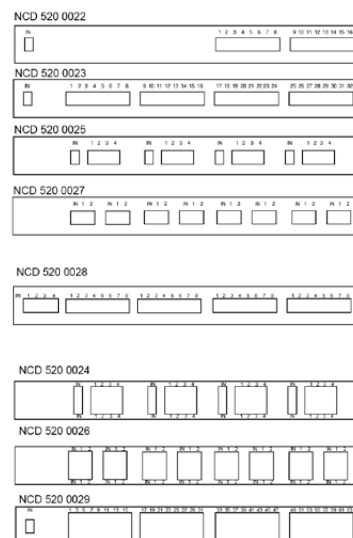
NCD 520 0022

IN

1 2 3 4 5 6 7 8    9 10 11 12 13 14 15 16

NCD 520 0023

IN

1 2 3 4 5 6 7 8    9 10 11 12 13 14 15 16    17 18 19 20 21 22 23 24    25 26 27 28 29 30 31 32

NCD 520 0025

IN 1 2 3 4    IN 1 2 3 4    IN 1 2 3 4    IN 1 2 3 4

NCD 520 0027

IN 1 2    IN 1 2    IN 1 2    IN 1 2    IN 1 2    IN 1 2

NCD 520 0028

IN 1 2 3 4    1 2 3 4 5 6 7 8    1 2 3 4 5 6 7 8    1 2 3 4 5 6 7 8    1 2 3 4 5 6 7 8

NCD 520 0024

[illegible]

NCD 520 0026

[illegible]

NCD 520 0029

IN

1 2 3 4 5 6 7 8 9 10 11 12    17 18 19 20 21 22 23 24 25 26 27 28 29 30 31    33 34 35 36 37 38 39 40 41 42 43 44 45 46 47    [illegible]